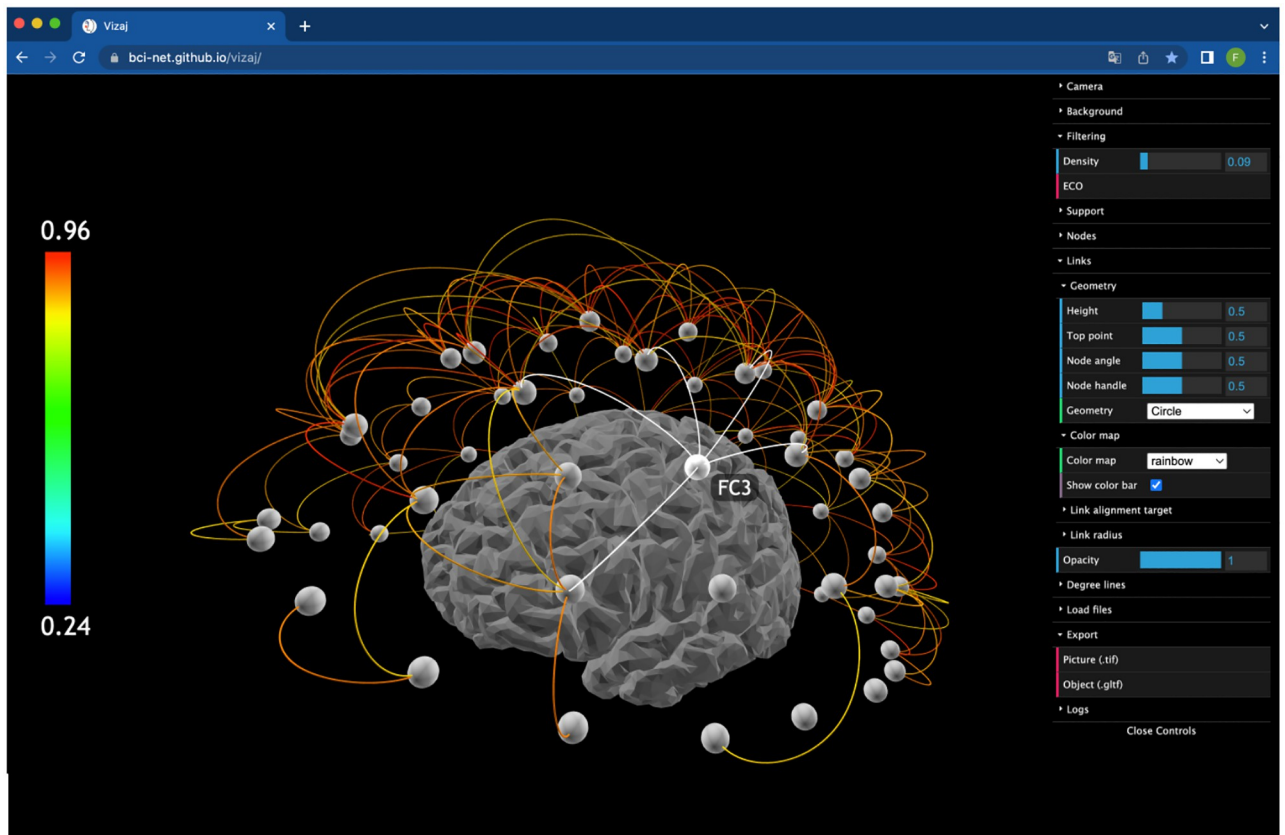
Vizaj
bci-net.github.io/vizaj/
F

0.96
0.24
FC3

Camera
Background
Filtering
Density 0.09
ECO
Support
Nodes
Links
Geometry
Height 0.5
Top point 0.5
Node angle 0.5
Node handle 0.5
Geometry Circle
Color map
Color map rainbow
Show color bar
Link alignment target
Link radius
Opacity 1
Degree lines
Load files
Export
Picture (.tif)
Object (.gltf)
Logs
Close Controls